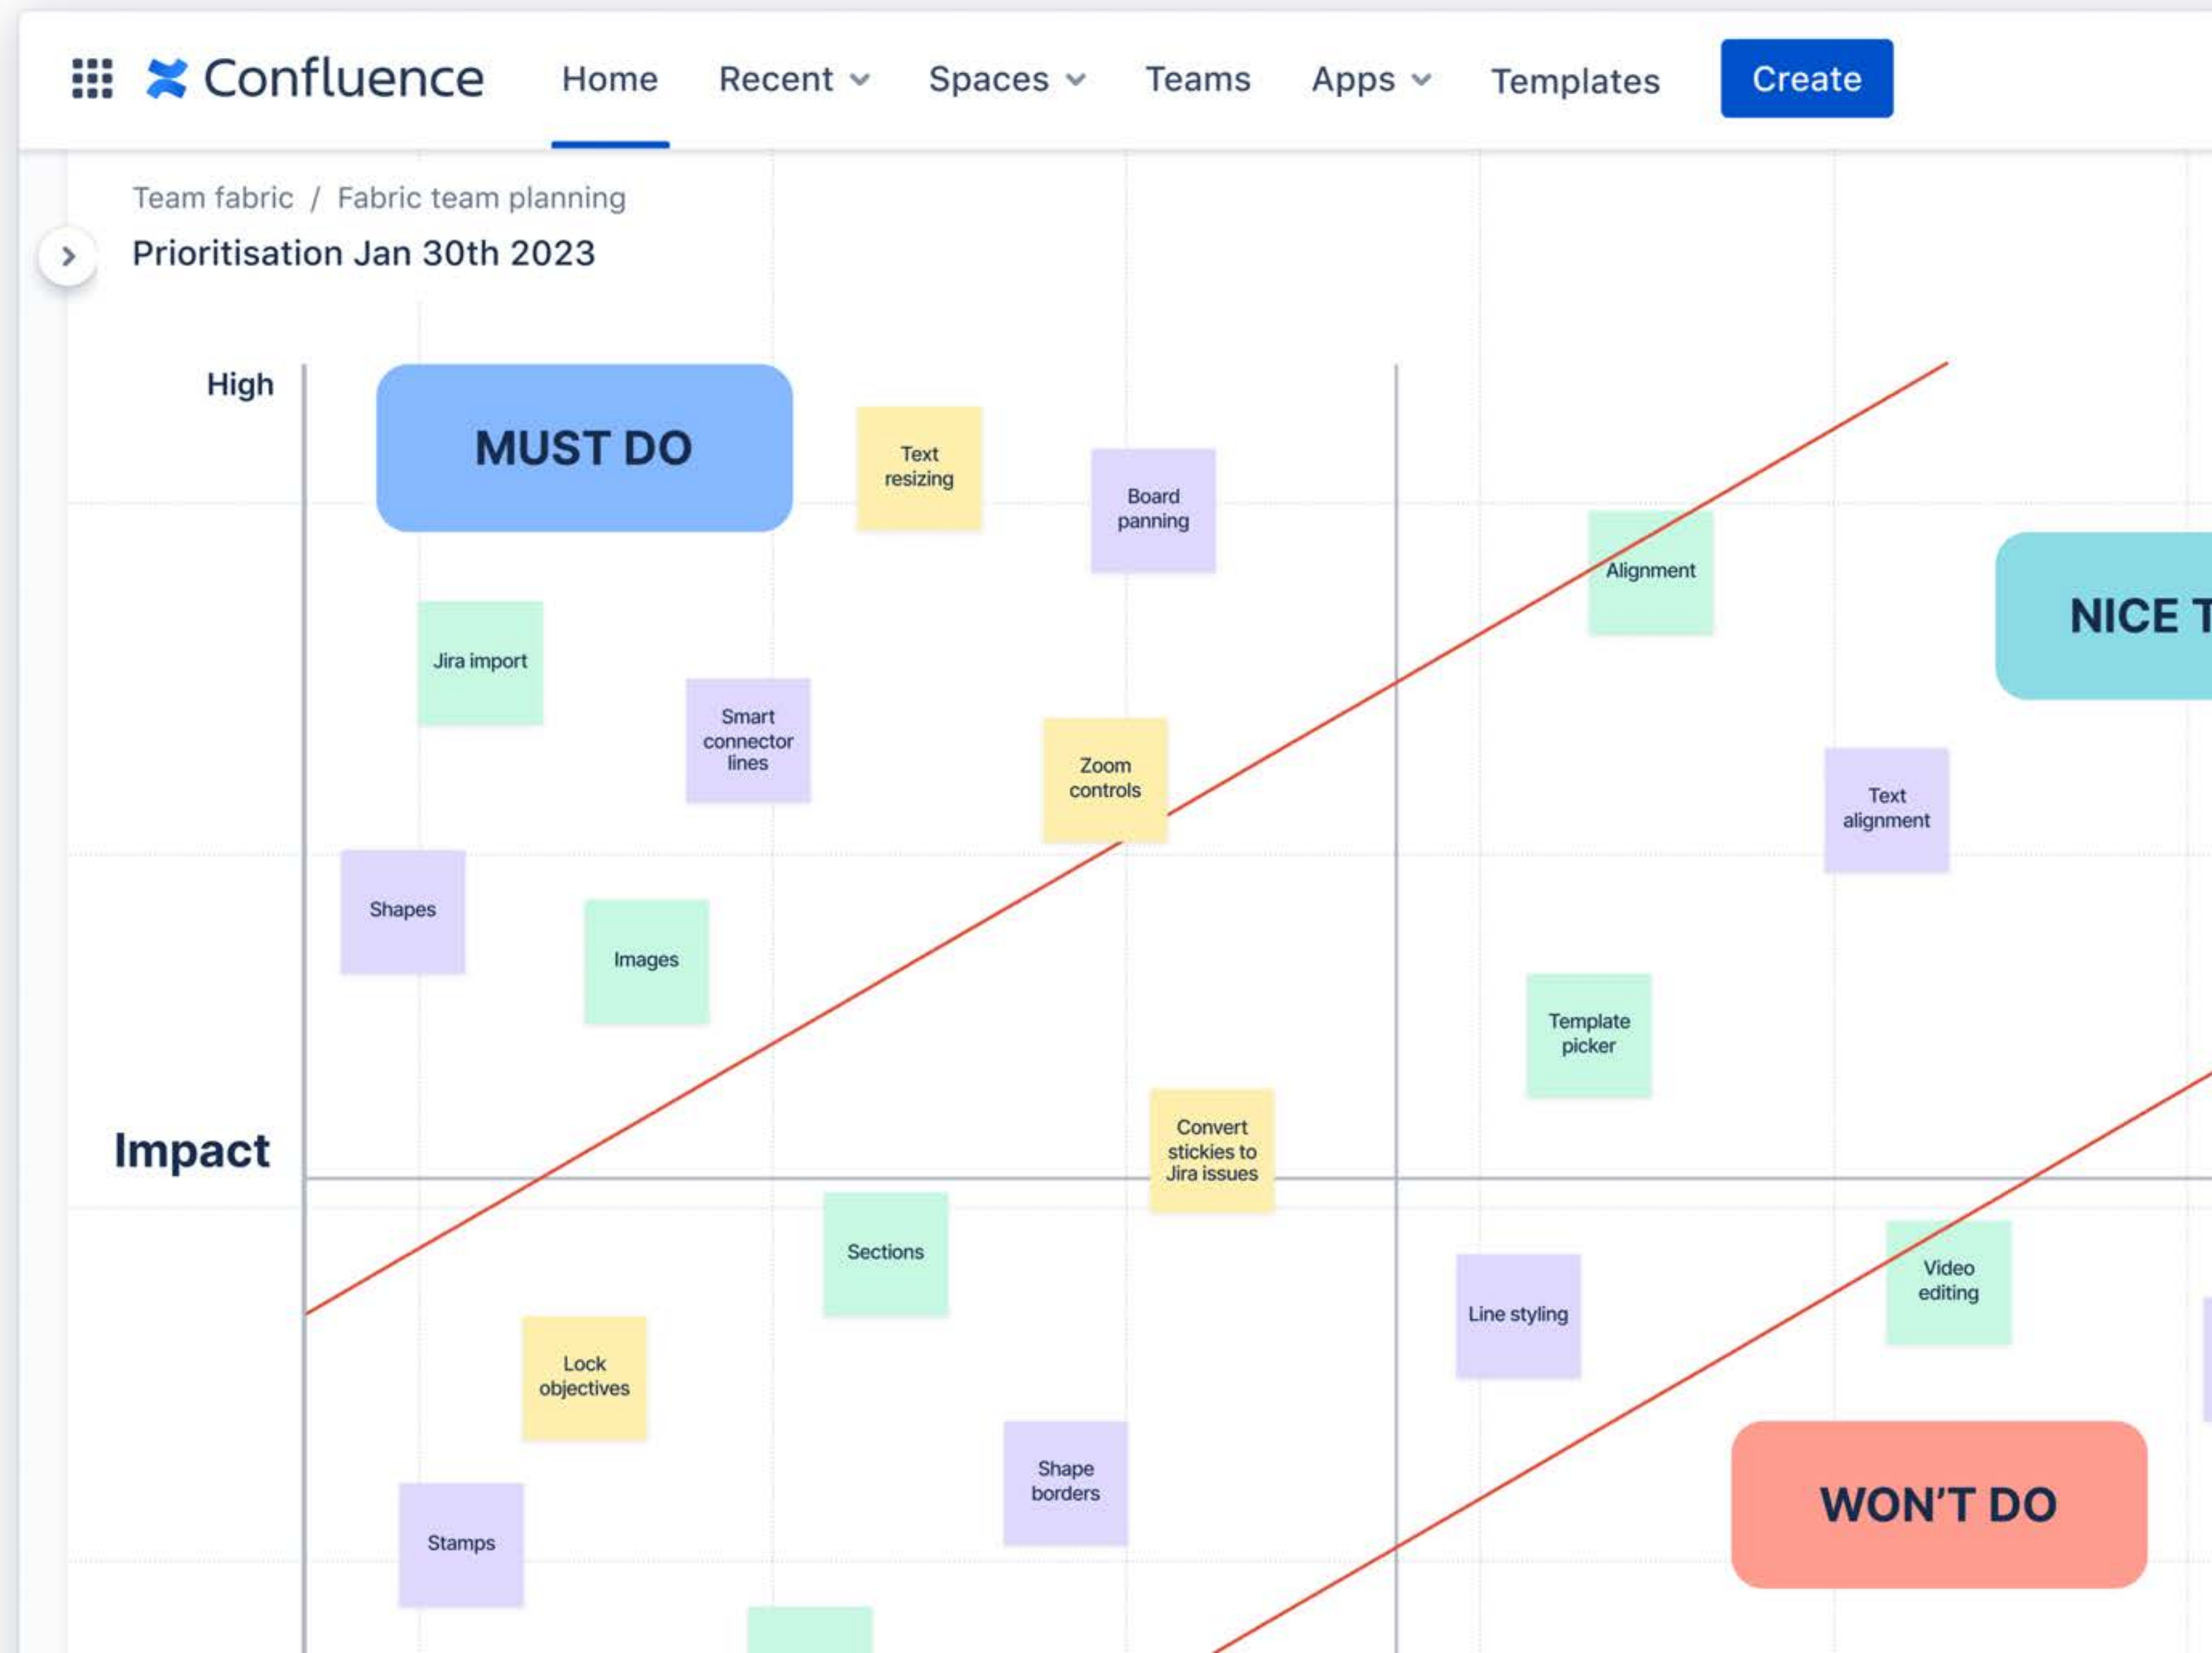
Confluence Home Recent Spaces Teams Apps Templates Create

Team fabric / Fabric team planning

Prioritisation Jan 30th 2023

High

MUST DO

Text resizing

Board panning

Alignment

NICE T

Jira import

Smart connector lines

Zoom controls

Text alignment

Shapes

Images

Template picker

Impact

Convert stickies to Jira issues

Sections

Line styling

Video editing

Lock objectives

Shape borders

WON'T DO

Stamps